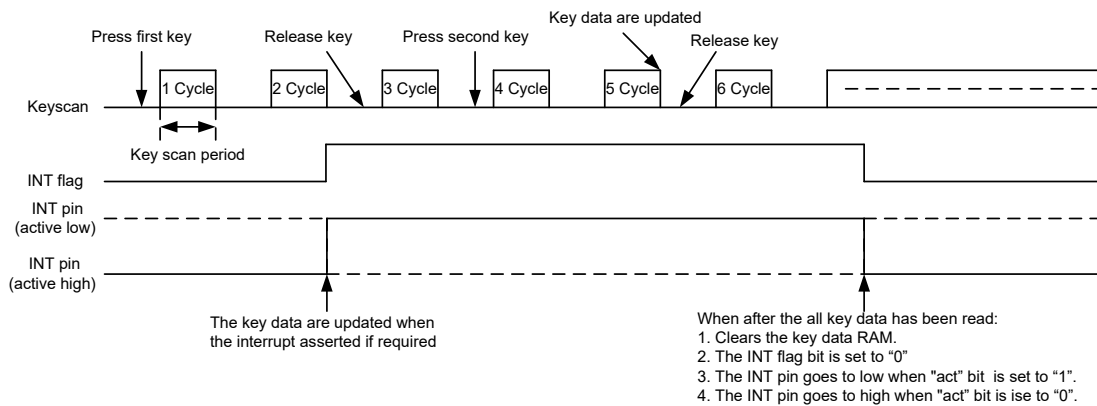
Key data are updated

Press first key

Release key

Press second key

Release key

Keyscan

1 Cycle

2 Cycle

3 Cycle

4 Cycle

5 Cycle

6 Cycle

Key scan period

INT flag

INT pin (active low)

INT pin (active high)

The key data are updated when the interrupt asserted if required

When after the all key data has been read:
1. Clears the key data RAM.
2. The INT flag bit is set to “0”
3. The INT pin goes to low when "act" bit is set to “1”.
4. The INT pin goes to high when "act" bit is ise to “0”.